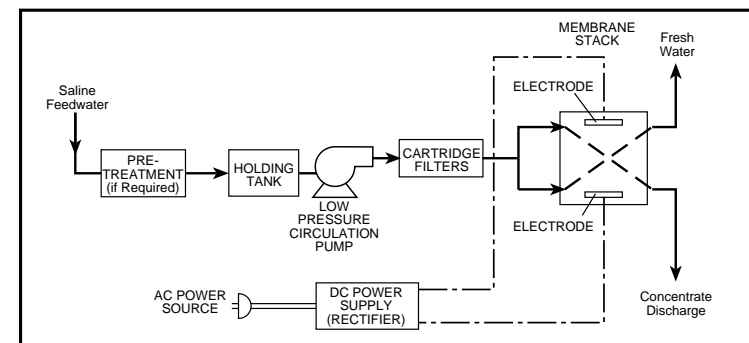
MEMBRANE STACK

Fresh Water

Saline Feedwater

ELECTRODE

PRE-TREATMENT (if Required)

HOLDING TANK

CARTRIDGE FILTERS

LOW PRESSURE CIRCULATION PUMP

ELECTRODE

AC POWER SOURCE

DC POWER SUPPLY (RECTIFIER)

Concentrate Discharge